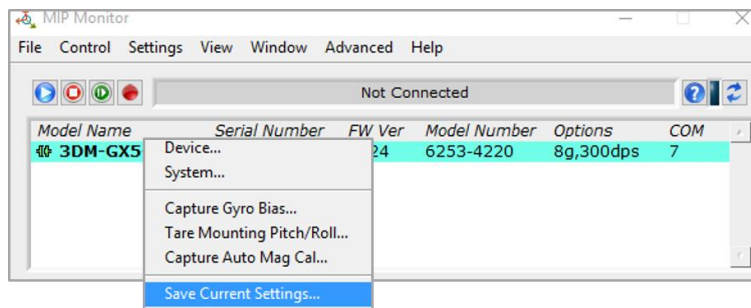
MIP Monitor

File Control Settings View Window Advanced Help

Not Connected

| Model Name | Serial Number | FW Ver | Model Number | Options | COM |
|---|---|---|---|---|---|
| 3DM-GX5 | | 24 | 6253-4220 | 8g,300dps | 7 |

Device...
System...
Capture Gyro Bias...
Tare Mounting Pitch/Roll...
Capture Auto Mag Cal...
Save Current Settings...